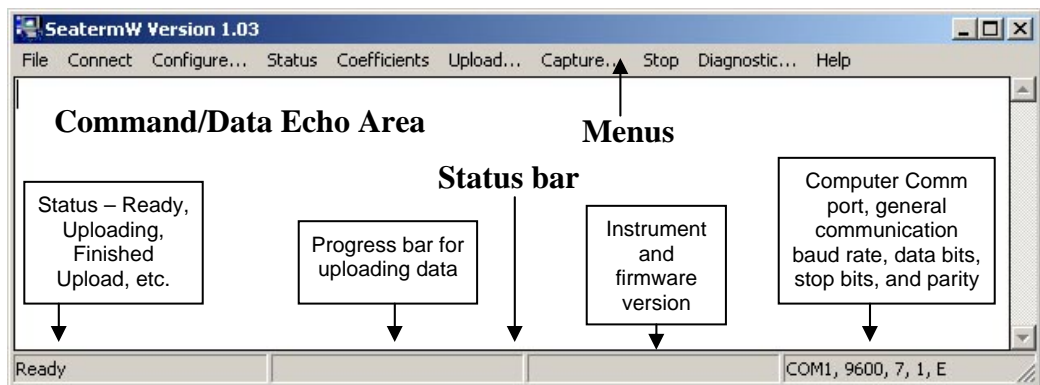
SeatermW Version 1.03

File Connect Configure... Status Coefficients Upload... Capture... Stop Diagnostic... Help

Command/Data Echo Area

Menus

Status bar

Status – Ready, Uploading, Finished Upload, etc.

Progress bar for uploading data

Instrument and firmware version

Computer Comm port, general communication baud rate, data bits, stop bits, and parity

Ready

COM1, 9600, 7, 1, E